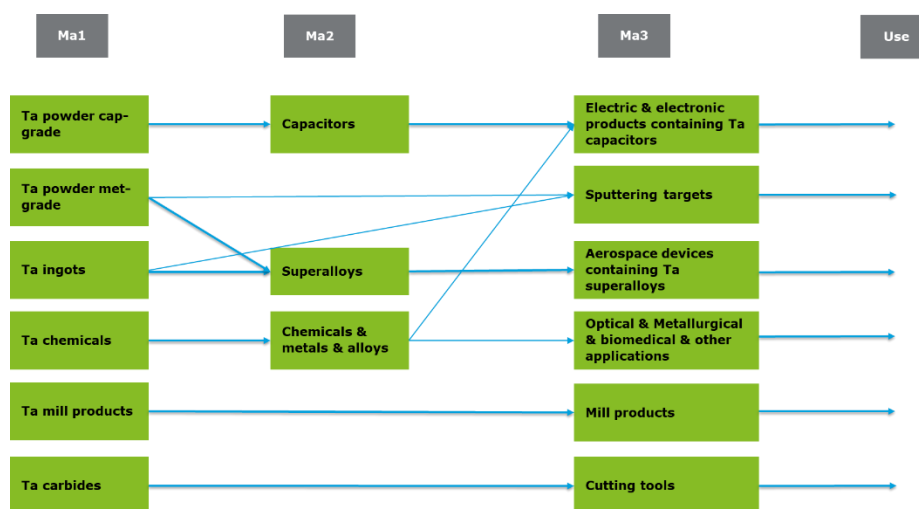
Ma1

Ma2

Ma3

Use

Ta powder cap-grade

Capacitors

Electric & electronic products containing Ta capacitors

Ta powder met-grade

Sputtering targets

Ta ingots

Superalloys

Aerospace devices containing Ta superalloys

Ta chemicals

Chemicals & metals & alloys

Optical & Metallurgical & biomedical & other applications

Ta mill products

Mill products

Ta carbides

Cutting tools